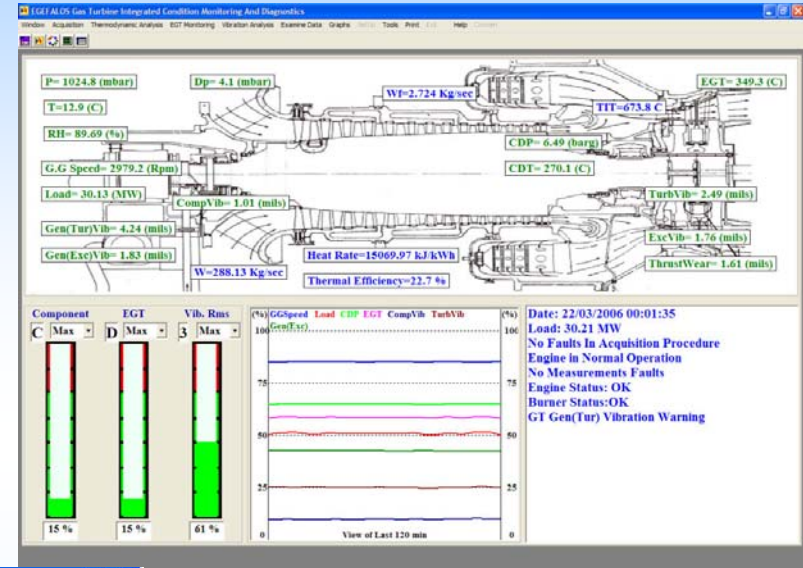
EGEFALOS Gas Turbine Integrated Condition Monitoring And Diagnostics

Window Acquisition Thermodynamic Analysis EGT Monitoring Vibration Analysis Examine Data Graphs Refer Tools Print Exit Help Credits

P= 1024.8 (mbar)
T=12.9 (C)
RH= 89.69 (%)
G.G Speed= 2979.2 (Rpm)
Load= 30.13 (MW)
Gen(Tur)Vib= 4.24 (mils)
Gen(Exc)Vib= 1.83 (mils)
Dp= 4.1 (mbar)
CompVib= 1.01 (mils)
W=288.13 Kg/sec
Wf=2.724 Kg/sec
Heat Rate=15069.97 kJ/kWh
Thermal Efficiency=22.7 %
EGT= 349.3 (C)
TIT=673.8 C
CDP= 6.49 (barg)
CDT= 270.1 (C)
TurbVib= 2.49 (mils)
ExcVib= 1.76 (mils)
ThrustWear= 1.61 (mils)

Component
C Max
15 %

EGT
D Max
15 %

Vib. Rms
3 Max
61 %

(%) GGSpeed Load CDP EGT CompVib TurbVib Gen(Tur) (%)
100 100
75 75
50 50
25 25
0 0
View of Last 120 min

Date: 22/03/2006 00:01:35
Load: 30.21 MW
No Faults In Acquisition Procedure
Engine in Normal Operation
No Measurements Faults
Engine Status: OK
Burner Status:OK
GT Gen(Tur) Vibration Warning